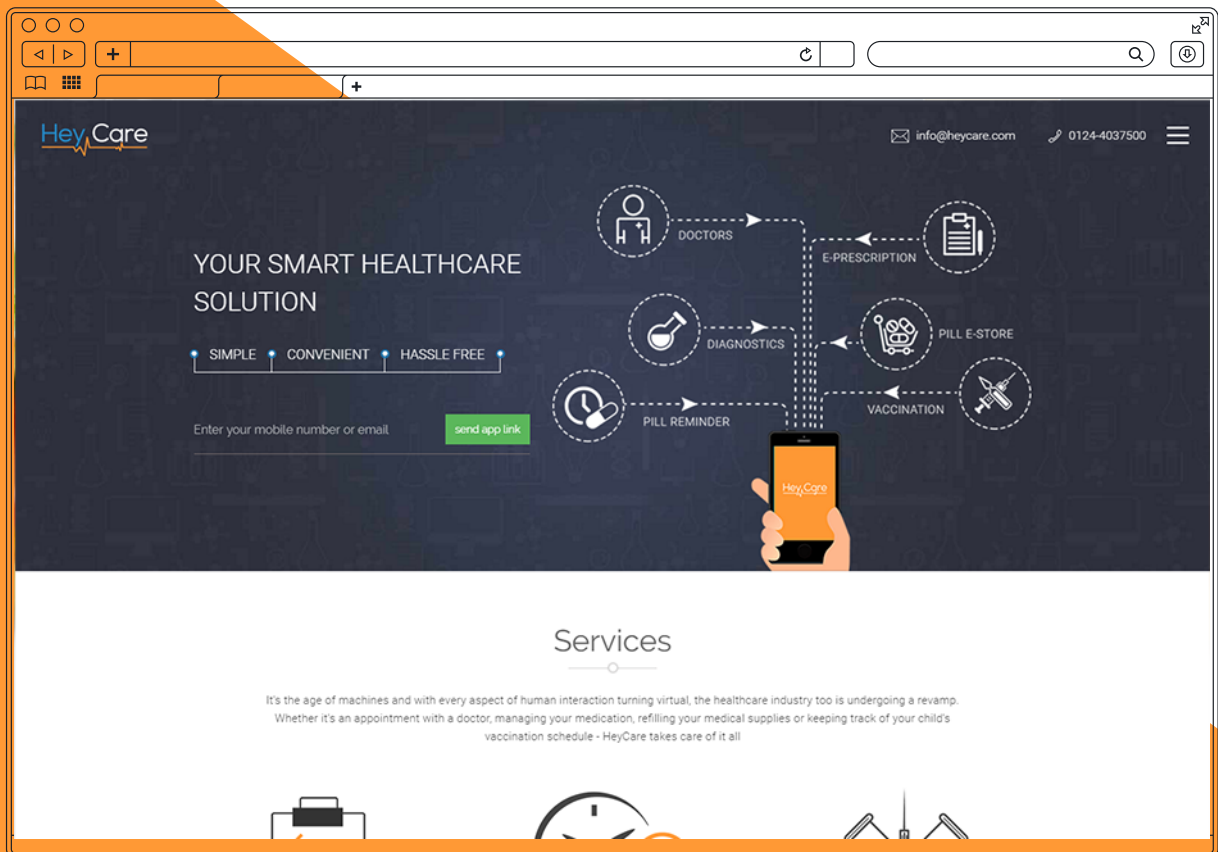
+

HeyCare

info@heycare.com

0124-4037500

YOUR SMART HEALTHCARE SOLUTION

SIMPLE CONVENIENT HASSLE FREE

Enter your mobile number or email

send app link

DOCTORS

E-PRESCRIPTION

DIAGNOSTICS

PILL E-STORE

PILL REMINDER

VACCINATION

HeyCare

Services

It's the age of machines and with every aspect of human interaction turning virtual, the healthcare industry too is undergoing a revamp. Whether it's an appointment with a doctor, managing your medication, refilling your medical supplies or keeping track of your child's vaccination schedule - HeyCare takes care of it all